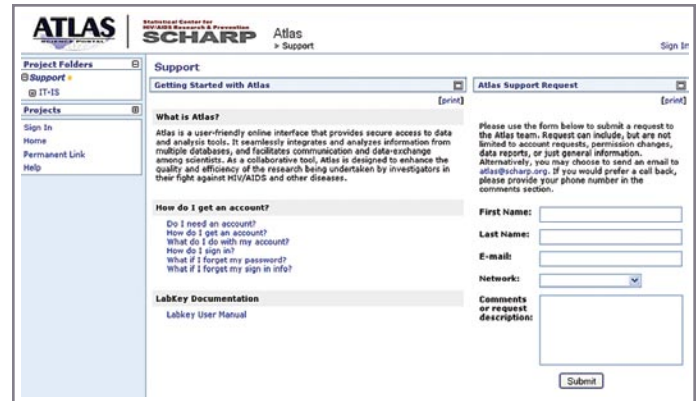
ATLAS
SCIENCE PORTAL

Statistical Center for HIV/AIDS Research & Prevention
SCHARP

Atlas
> Support

Sign In

Project Folders
Support
IT-IS

Projects
Sign In
Home
Permanent Link
Help

Support

Getting Started with Atlas
[print]

What is Atlas?

Atlas is a user-friendly online interface that provides secure access to data and analysis tools. It seamlessly integrates and analyzes information from multiple databases, and facilitates communication and data-exchange among scientists. As a collaborative tool, Atlas is designed to enhance the quality and efficiency of the research being undertaken by investigators in their fight against HIV/AIDS and other diseases.

How do I get an account?

Do I need an account?
How do I get an account?
What do I do with my account?
How do I sign in?
What if I forget my password?
What if I forget my sign in info?

LabKey Documentation

Labkey User Manual

Atlas Support Request
[print]

Please use the form below to submit a request to the Atlas team. Request can include, but are not limited to account requests, permission changes, data reports, or just general information. Alternatively, you may choose to send an email to atlas@scharp.org. If you would prefer a call back, please provide your phone number in the comments section.

First Name:
Last Name:
E-mail:
Network:
Comments or request description:

Submit